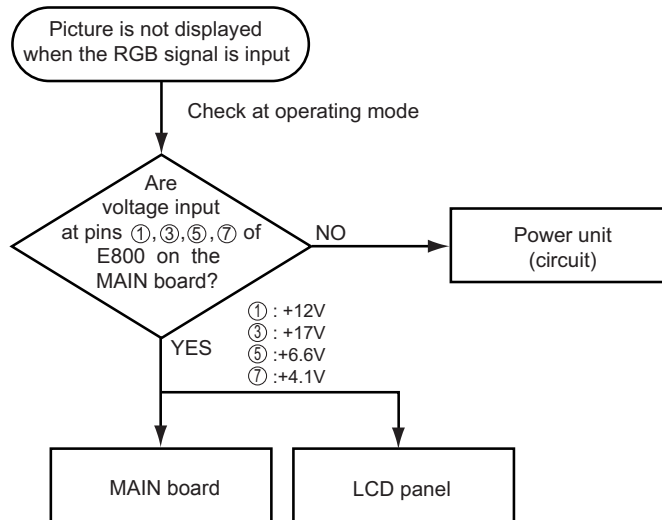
Picture is not displayed when the RGB signal is input

Check at operating mode

Are voltage input at pins ①, ③, ⑤, ⑦ of E800 on the MAIN board?

NO

Power unit (circuit)

① : +12V
③ : +17V
⑤ :+6.6V
⑦ :+4.1V

YES

MAIN board

LCD panel